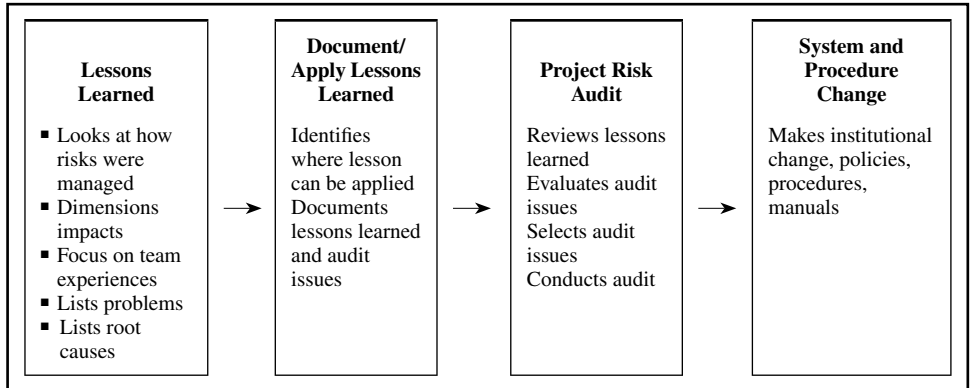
**Lessons Learned**

- Looks at how risks were managed
- Dimensions impacts
- Focus on team experiences
- Lists problems
- Lists root causes

**Document/ Apply Lessons Learned**

Identifies where lesson can be applied
Documents lessons learned and audit issues

**Project Risk Audit**

Reviews lessons learned
Evaluates audit issues
Selects audit issues
Conducts audit

**System and Procedure Change**

Makes institutional change, policies, procedures, manuals